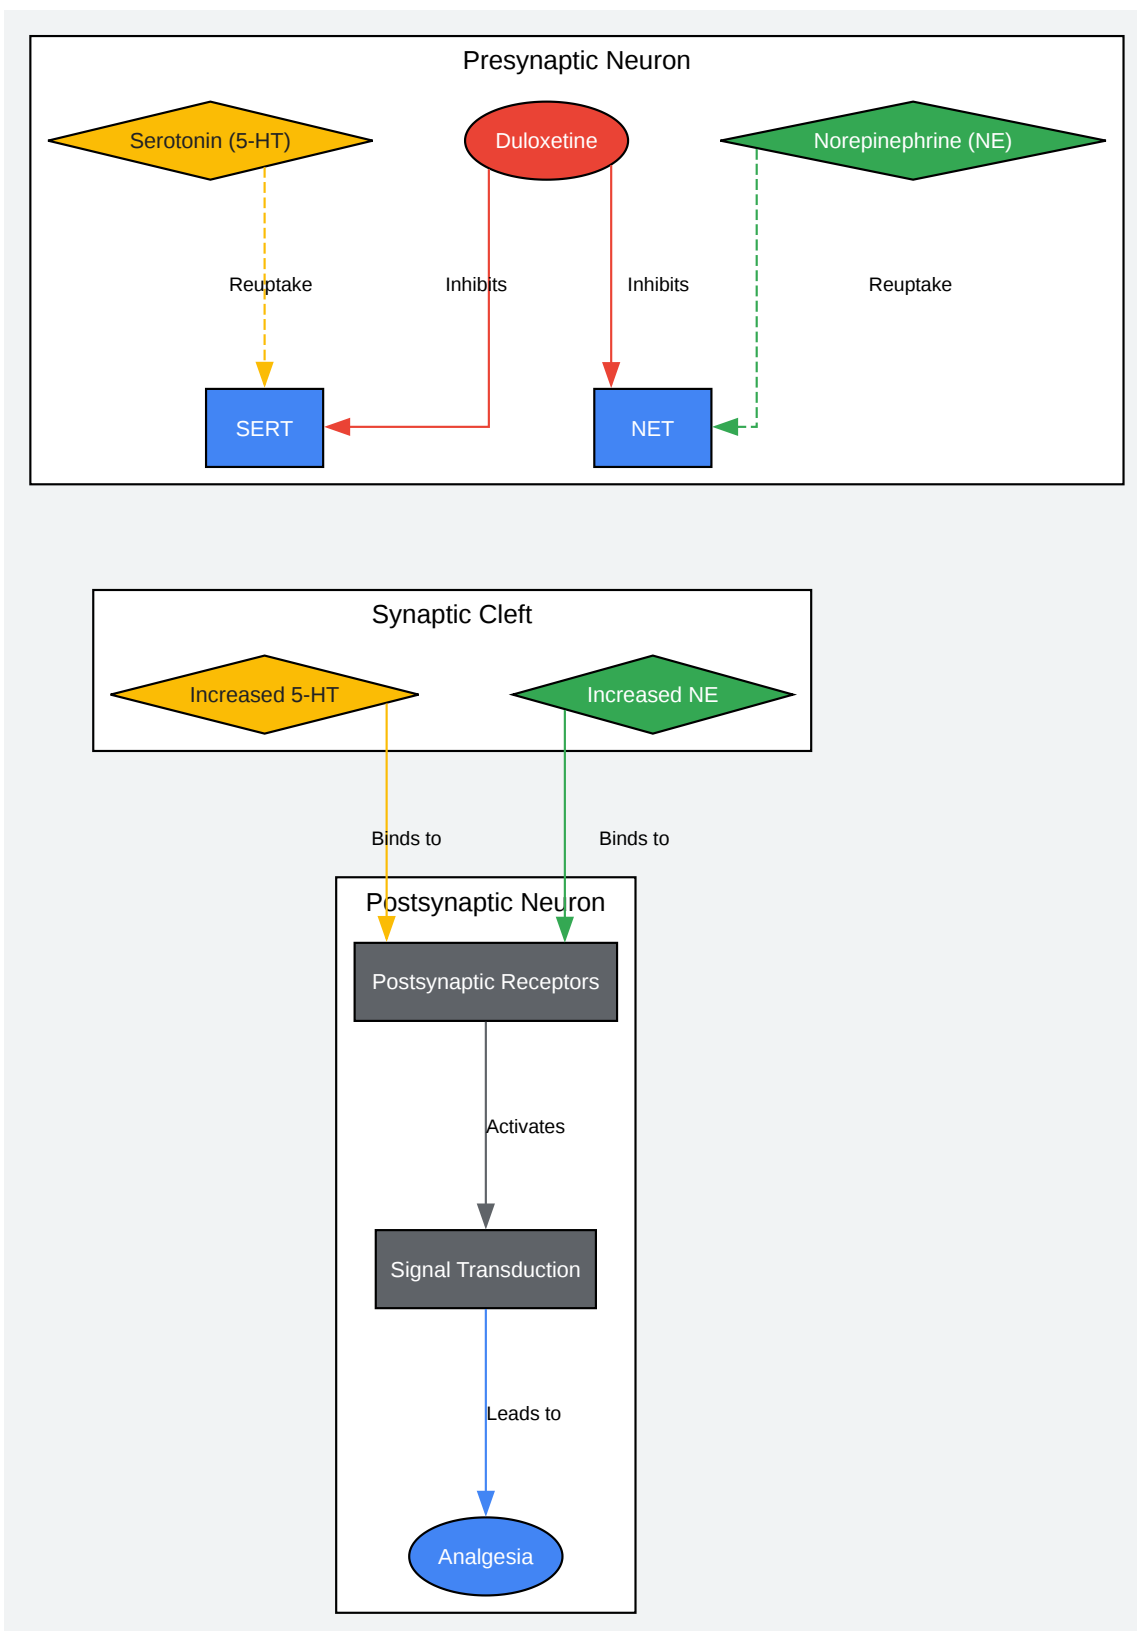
Presynaptic Neuron

Serotonin (5-HT)

Duloxetine

Norepinephrine (NE)

Reuptake

Inhibits

Inhibits

Reuptake

SERT

NET

Synaptic Cleft

Increased 5-HT

Increased NE

Binds to

Binds to

Postsynaptic Neuron

Postsynaptic Receptors

Activates

Signal Transduction

Leads to

Analgesia